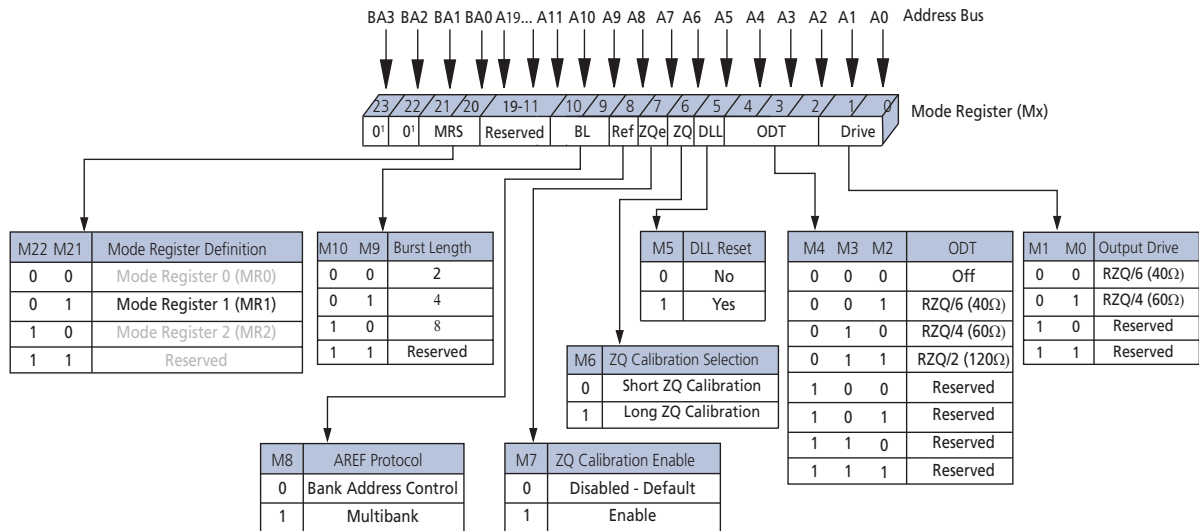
BA3 BA2 BA1 BA0 A19... A11 A10 A9 A8 A7 A6 A5 A4 A3 A2 A1 A0 Address Bus

23 22 21 20 19-11 10 9 8 7 6 5 4 3 2 1 0 Mode Register (Mx)

$0^1$ $0^1$ MRS Reserved BL Ref ZQe ZQ DLL ODT Drive

| M22 | M21 | Mode Register Definition |
|---|---|---|
| 0 | 0 | Mode Register 0 (MR0) |
| 0 | 1 | Mode Register 1 (MR1) |
| 1 | 0 | Mode Register 2 (MR2) |
| 1 | 1 | Reserved |

| M10 | M9 | Burst Length |
|---|---|---|
| 0 | 0 | 2 |
| 0 | 1 | 4 |
| 1 | 0 | 8 |
| 1 | 1 | Reserved |

| M5 | DLL Reset |
|---|---|
| 0 | No |
| 1 | Yes |

| M4 | M3 | M2 | ODT |
|---|---|---|---|
| 0 | 0 | 0 | Off |
| 0 | 0 | 1 | RZQ/6 (40Ω) |
| 0 | 1 | 0 | RZQ/4 (60Ω) |
| 0 | 1 | 1 | RZQ/2 (120Ω) |
| 1 | 0 | 0 | Reserved |
| 1 | 0 | 1 | Reserved |
| 1 | 1 | 0 | Reserved |
| 1 | 1 | 1 | Reserved |

| M1 | M0 | Output Drive |
|---|---|---|
| 0 | 0 | RZQ/6 (40Ω) |
| 0 | 1 | RZQ/4 (60Ω) |
| 1 | 0 | Reserved |
| 1 | 1 | Reserved |

| M6 | ZQ Calibration Selection |
|---|---|
| 0 | Short ZQ Calibration |
| 1 | Long ZQ Calibration |

| M8 | AREF Protocol |
|---|---|
| 0 | Bank Address Control |
| 1 | Multibank |

| M7 | ZQ Calibration Enable |
|---|---|
| 0 | Disabled - Default |
| 1 | Enable |